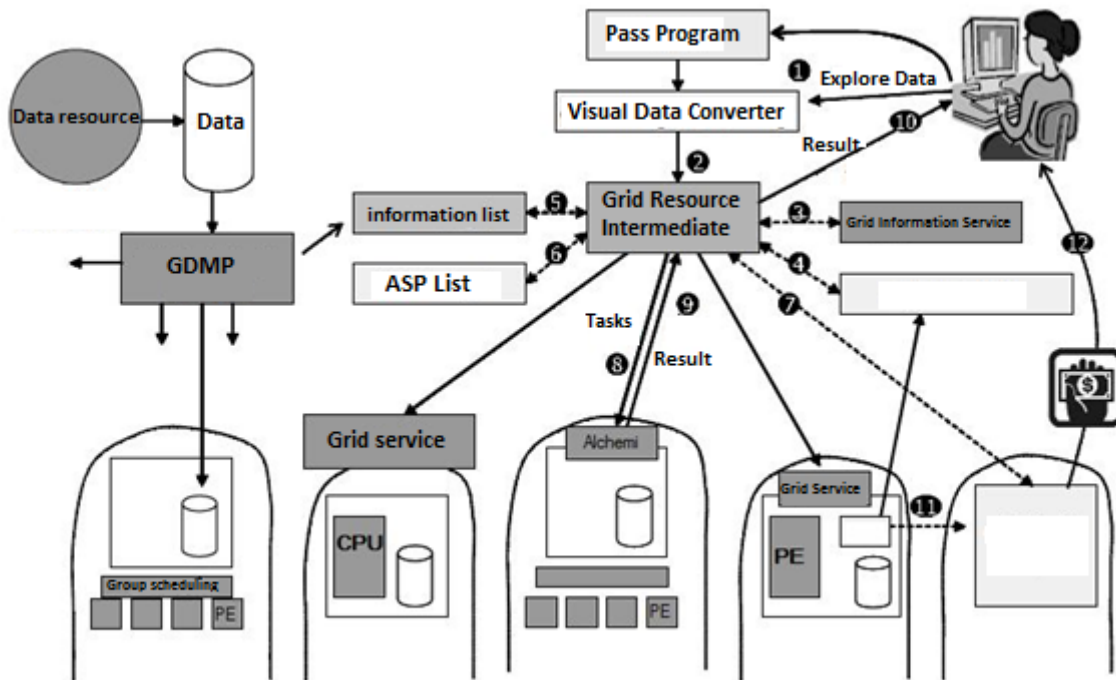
Pass Program

1 Explore Data

Visual Data Converter

Data resource

Data

10 Result

2

Grid Resource Intermediate

information list

5

3 Grid Information Service

6

4

ASP List

GDMP

7

9

Tasks

8 Result

12

Grid service

Alchemi

Grid Service

11

CPU

PE

Group scheduling

PE

PE